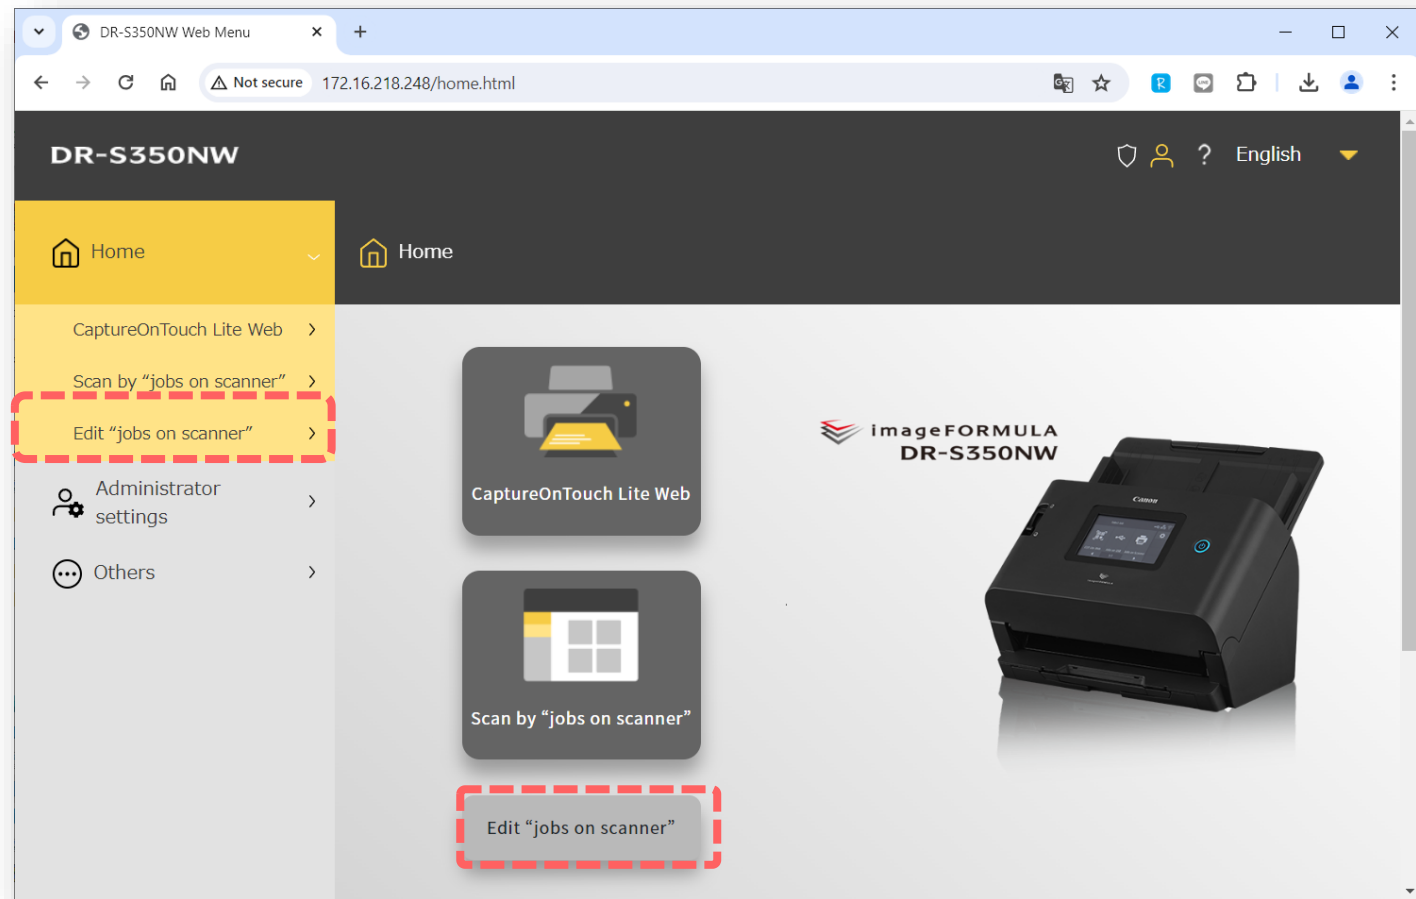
DR-S350NW Web Menu
Not secure 172.16.218.248/home.html

DR-S350NW
English

Home
CaptureOnTouch Lite Web
Scan by “jobs on scanner”
Edit “jobs on scanner”
Administrator settings
Others

Home
CaptureOnTouch Lite Web
Scan by “jobs on scanner”
Edit “jobs on scanner”

imageFORMULA
DR-S350NW
Canon